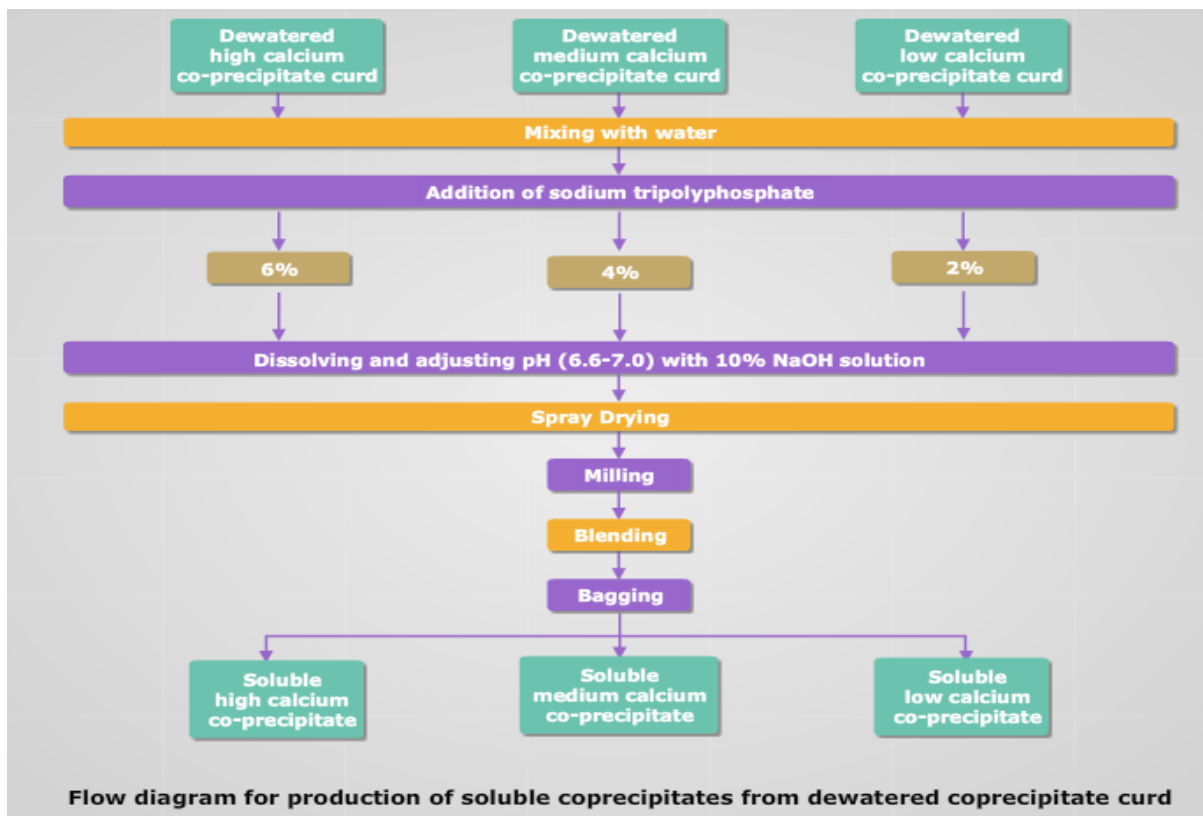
Dewatered high calcium co-precipitate curd

Dewatered medium calcium co-precipitate curd

Dewatered low calcium co-precipitate curd

Mixing with water

Addition of sodium tripolyphosphate

6%

4%

2%

Dissolving and adjusting pH (6.6-7.0) with 10% NaOH solution

Spray Drying

Milling

Blending

Bagging

Soluble high calcium co-precipitate

Soluble medium calcium co-precipitate

Soluble low calcium co-precipitate

Flow diagram for production of soluble coprecipitates from dewatered coprecipitate curd